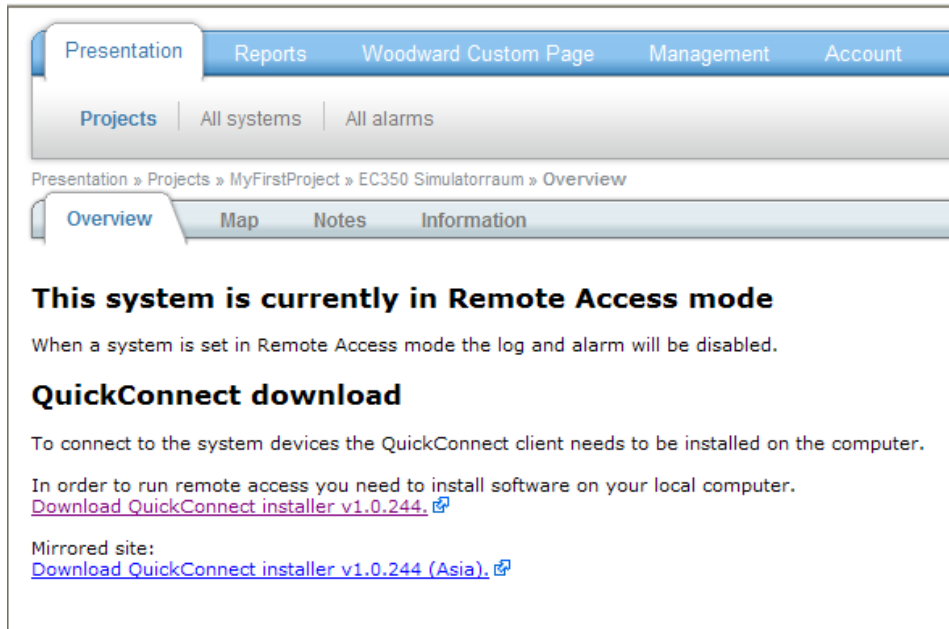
Presentation Reports Woodward Custom Page Management Account

Projects All systems All alarms

Presentation » Projects » MyFirstProject » EC350 Simulatorraum » Overview

Overview Map Notes Information

This system is currently in Remote Access mode

When a system is set in Remote Access mode the log and alarm will be disabled.

QuickConnect download

To connect to the system devices the QuickConnect client needs to be installed on the computer.

In order to run remote access you need to install software on your local computer.
Download QuickConnect installer v1.0.244.

Mirrored site:
Download QuickConnect installer v1.0.244 (Asia).